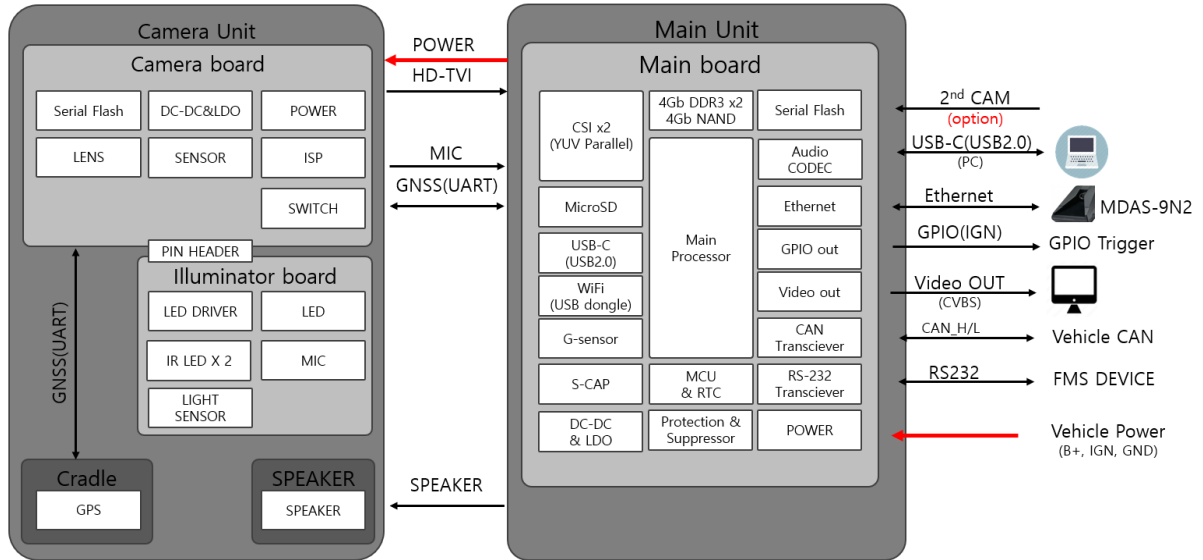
Camera Unit

Camera board

Serial Flash
DC-DC&LDO
POWER
LENS
SENSOR
ISP
SWITCH

PIN HEADER

Illuminator board

LED DRIVER
LED
IR LED X 2
MIC
LIGHT SENSOR

GNSS(UART)

Cradle
GPS

SPEAKER
SPEAKER

POWER
HD-TVI
MIC
GNSS(UART)
SPEAKER

Main Unit

Main board

CSI x2 (YUV Parallel)
4Gb DDR3 x2 4Gb NAND
Serial Flash
Audio CODEC
MicroSD
Main Processor
Ethernet
USB-C (USB2.0)
GPIO out
WiFi (USB dongle)
Video out
G-sensor
CAN Transciever
S-CAP
MCU & RTC
RS-232 Transciever
DC-DC & LDO
Protection & Suppressor
POWER

2$^{nd}$ CAM
(option)
USB-C(USB2.0)
(PC)
Ethernet
MDAS-9N2
GPIO(IGN)
GPIO Trigger
Video OUT
(CVBS)
CAN_H/L
Vehicle CAN
RS232
FMS DEVICE
Vehicle Power
(B+, IGN, GND)